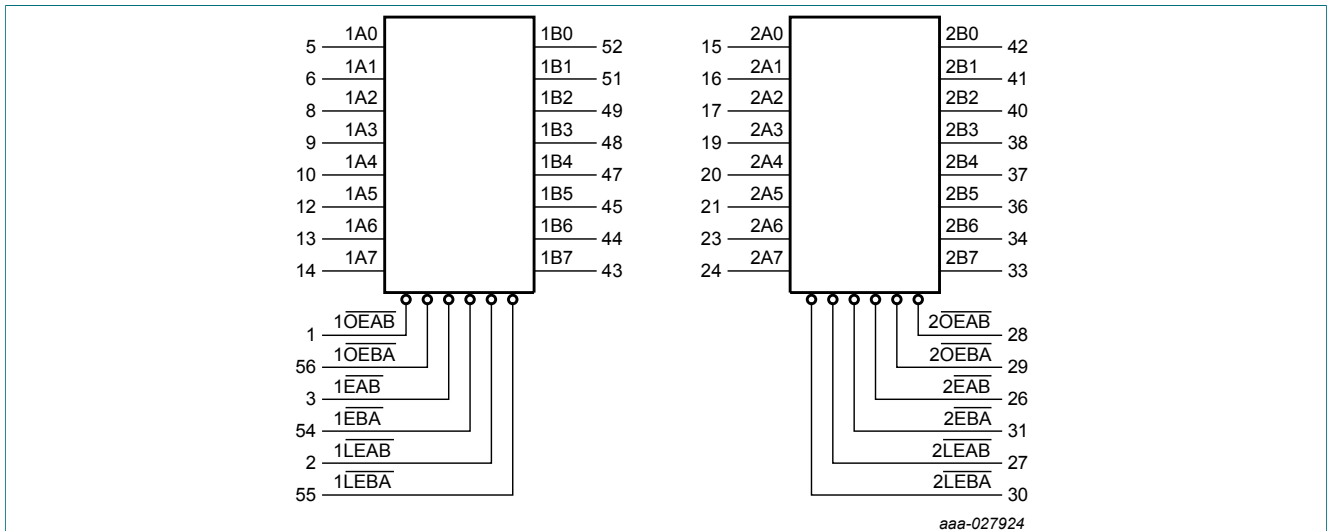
5 1A0
6 1A1
8 1A2
9 1A3
10 1A4
12 1A5
13 1A6
14 1A7

1B0 52
1B1 51
1B2 49
1B3 48
1B4 47
1B5 45
1B6 44
1B7 43

1 $1\overline{OEAB}$
56 $1\overline{OEBA}$
3 $1\overline{EAB}$
54 $1\overline{EBA}$
2 $1\overline{LEAB}$
55 $1\overline{LEBA}$

15 2A0
16 2A1
17 2A2
19 2A3
20 2A4
21 2A5
23 2A6
24 2A7

2B0 42
2B1 41
2B2 40
2B3 38
2B4 37
2B5 36
2B6 34
2B7 33

$2\overline{OEAB}$ 28
$2\overline{OEBA}$ 29
$2\overline{EAB}$ 26
$2\overline{EBA}$ 31
$2\overline{LEAB}$ 27
$2\overline{LEBA}$ 30

aaa-027924